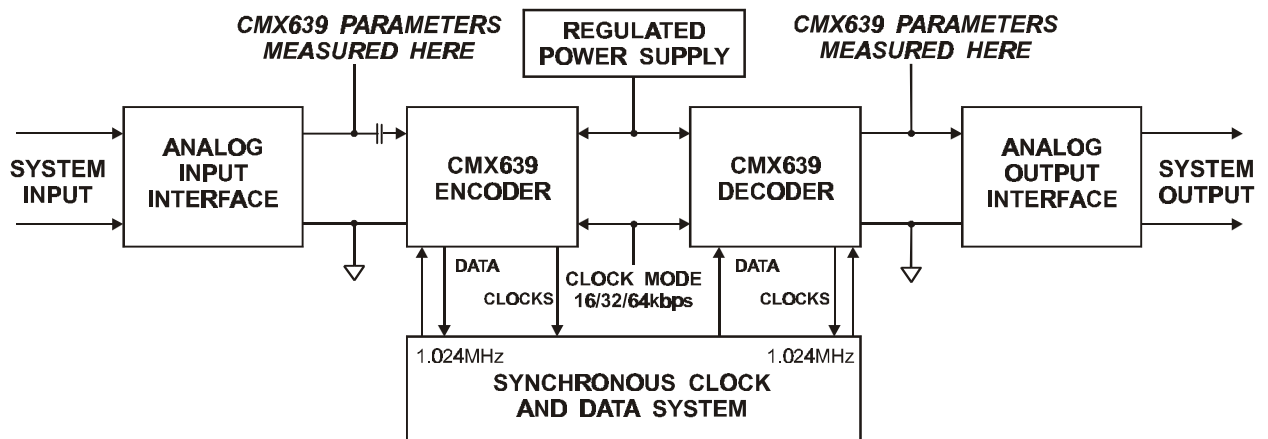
CMX639 PARAMETERS MEASURED HERE

REGULATED POWER SUPPLY

CMX639 PARAMETERS MEASURED HERE

SYSTEM INPUT

ANALOG INPUT INTERFACE

CMX639 ENCODER

CMX639 DECODER

ANALOG OUTPUT INTERFACE

SYSTEM OUTPUT

DATA

CLOCKS

CLOCK MODE 16/32/64kbps

DATA

CLOCKS

1.024MHz

1.024MHz

SYNCHRONOUS CLOCK AND DATA SYSTEM